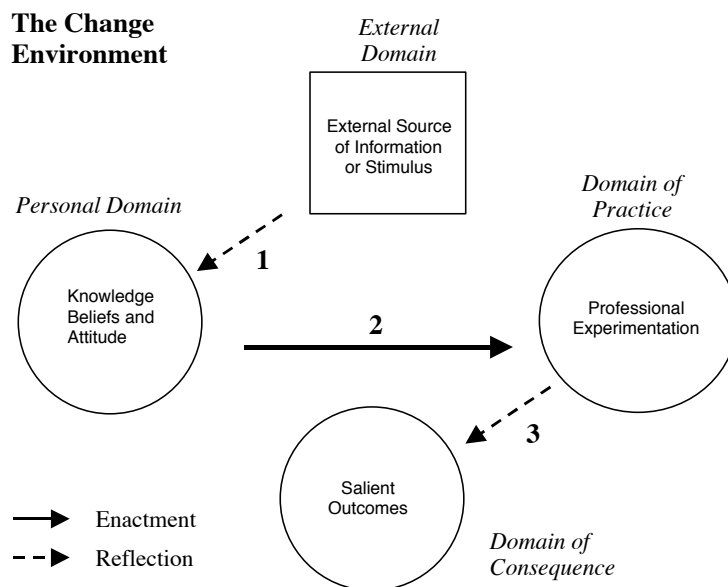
The Change Environment

External Domain

External Source of Information or Stimulus

Personal Domain

1

Knowledge Beliefs and Attitude

2

Domain of Practice

Professional Experimentation

3

Salient Outcomes

Domain of Consequence

Enactment

Reflection